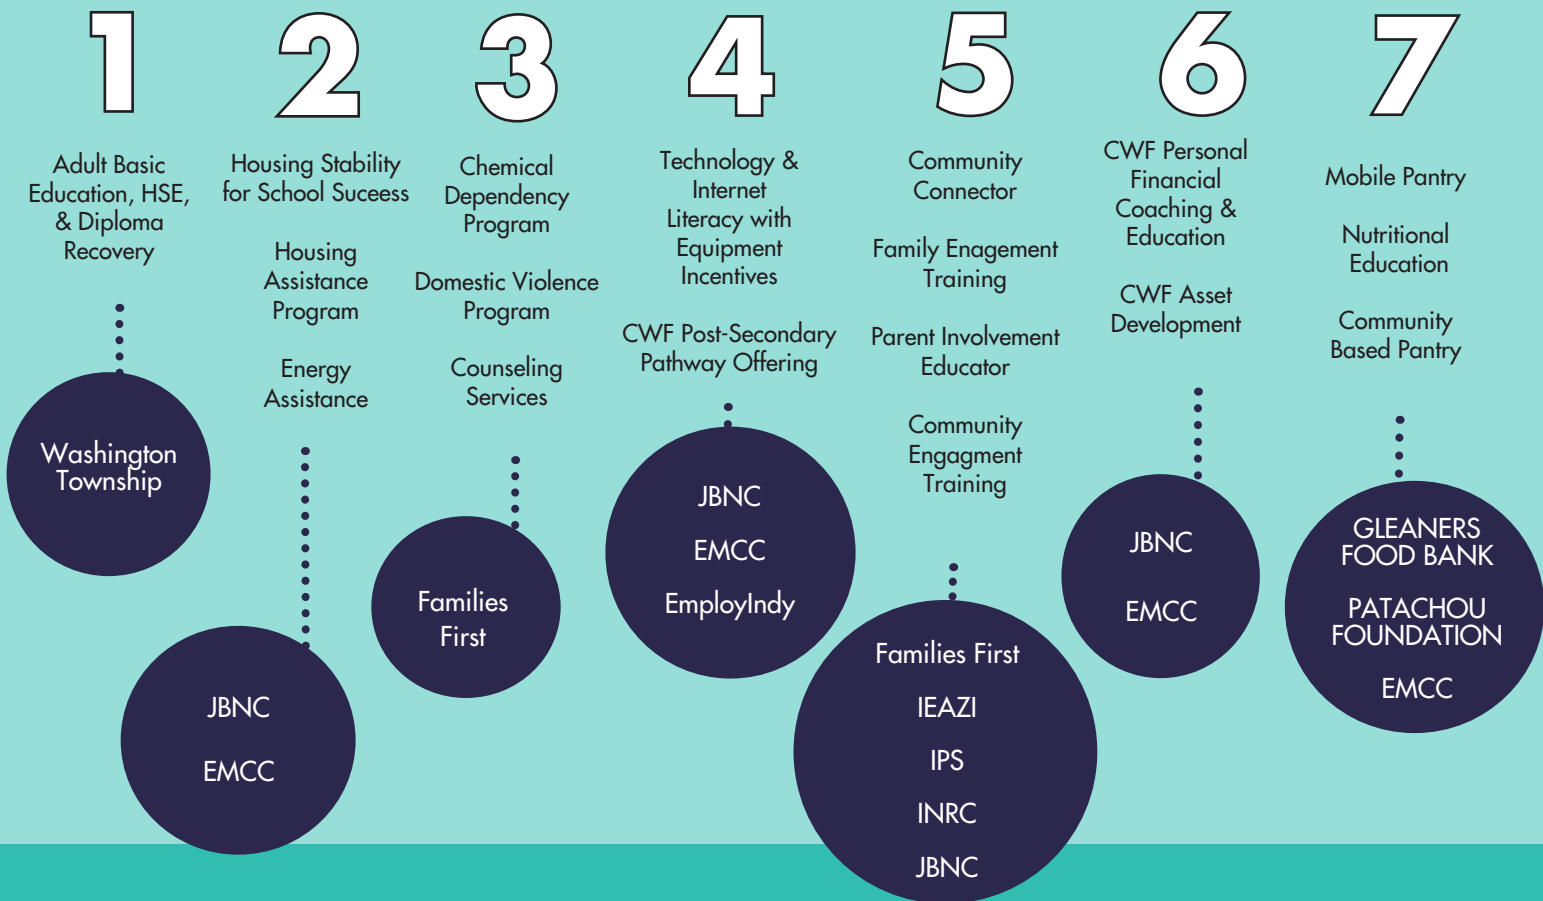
1

Adult Basic Education, HSE, & Diploma Recovery

Washington Township

2

Housing Stability for School Suceess

Housing Assistance Program

Energy Assistance

JBNC

EMCC

3

Chemical Dependency Program

Domestic Violence Program

Counseling Services

Families First

4

Technology & Internet Literacy with Equipment Incentives

CWF Post-Secondary Pathway Offering

JBNC

EMCC

EmployIndy

5

Community Connector

Family Engagement Training

Parent Involvement Educator

Community Engagment Training

Families First

IEAZI

IPS

INRC

JBNC

6

CWF Personal Financial Coaching & Education

CWF Asset Development

JBNC

EMCC

7

Mobile Pantry

Nutritional Education

Community Based Pantry

GLEANERS FOOD BANK

PATACHOU FOUNDATION

EMCC